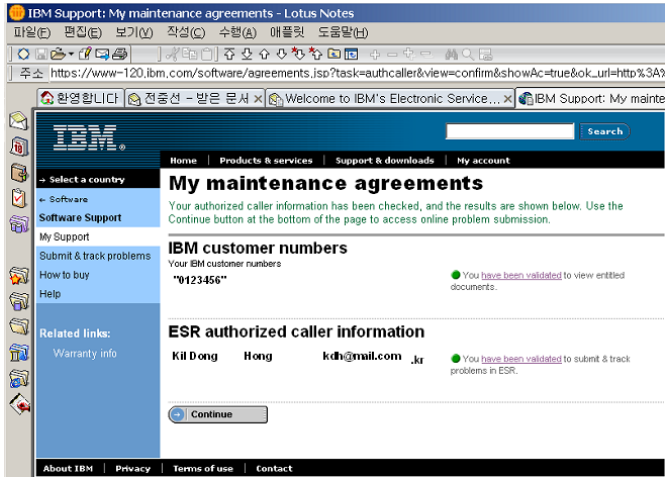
IBM Support: My maintenance agreements - Lotus Notes

파일(F) 편집(E) 보기(V) 작성(C) 수행(A) 애플릿 도움말(H)

주소 https://www-120.ibm.com/software/agreements.jsp?task=authcaller&view=confirm&showAc=true&ok_url=http%3A%

환영합니다 | 전중선 - 받은 문서 × | Welcome to IBM's Electronic Service... × | IBM Support: My mainte

IBM.

Search

Home | Products & services | Support & downloads | My account

→ Select a country

← Software

Software Support

My Support

Submit & track problems

How to buy

Help

Related links:

Warranty info

My maintenance agreements

Your authorized caller information has been checked, and the results are shown below. Use the Continue button at the bottom of the page to access online problem submission.

IBM customer numbers

Your IBM customer numbers

"0123456"

You have been validated to view entitled documents.

ESR authorized caller information

Kil Dong Hong kdh@mail.com .kr

You have been validated to submit & track problems in ESR.

Continue

About IBM | Privacy | Terms of use | Contact